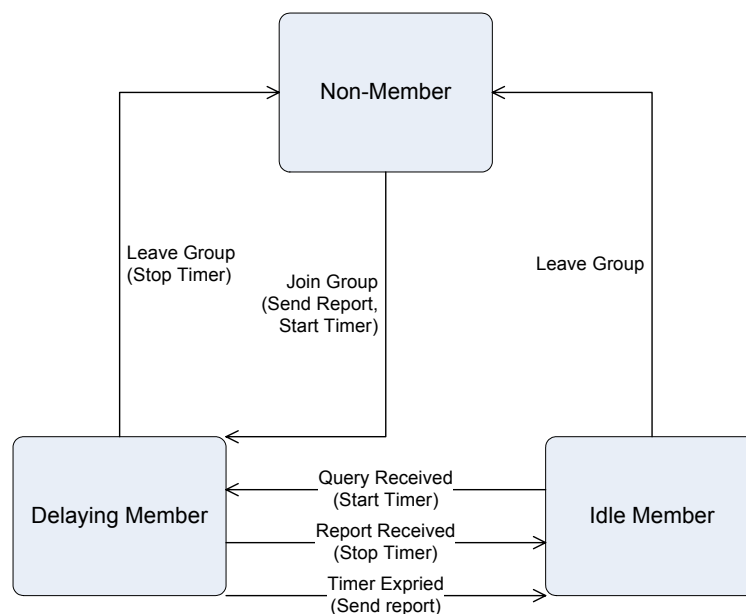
Non-Member

Leave Group
(Stop Timer)

Join Group
(Send Report,
Start Timer)

Leave Group

Delaying Member

Query Received
(Start Timer)

Report Received
(Stop Timer)

Timer Expried
(Send report)

Idle Member